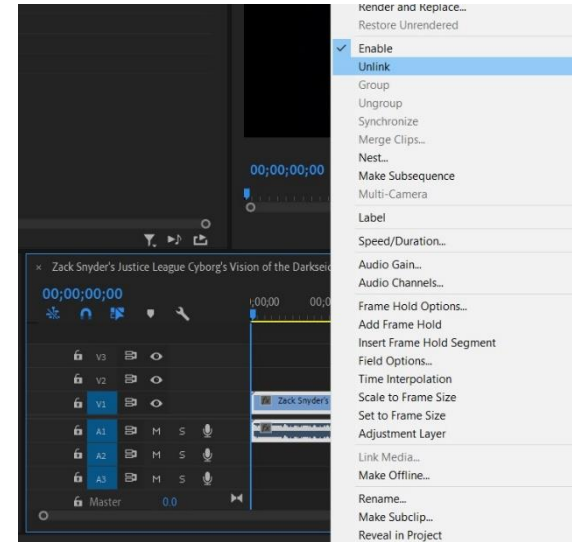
00;00;00;00

Zack Snyder's Justice League Cyborg's Vision of the Darkseid

00;00;00;00

:00;00

00;0

V3

V2

V1

A1 M S

A2 M S

A3 M S

Master 0.0

Zack Snyder's

Render and Replace...
Restore Unrendered
Enable
Unlink
Group
Ungroup
Synchronize
Merge Clips...
Nest...
Make Subsequence
Multi-Camera
Label
Speed/Duration...
Audio Gain...
Audio Channels...
Frame Hold Options...
Add Frame Hold
Insert Frame Hold Segment
Field Options...
Time Interpolation
Scale to Frame Size
Set to Frame Size
Adjustment Layer
Link Media...
Make Offline...
Rename...
Make Subclip...
Reveal in Project